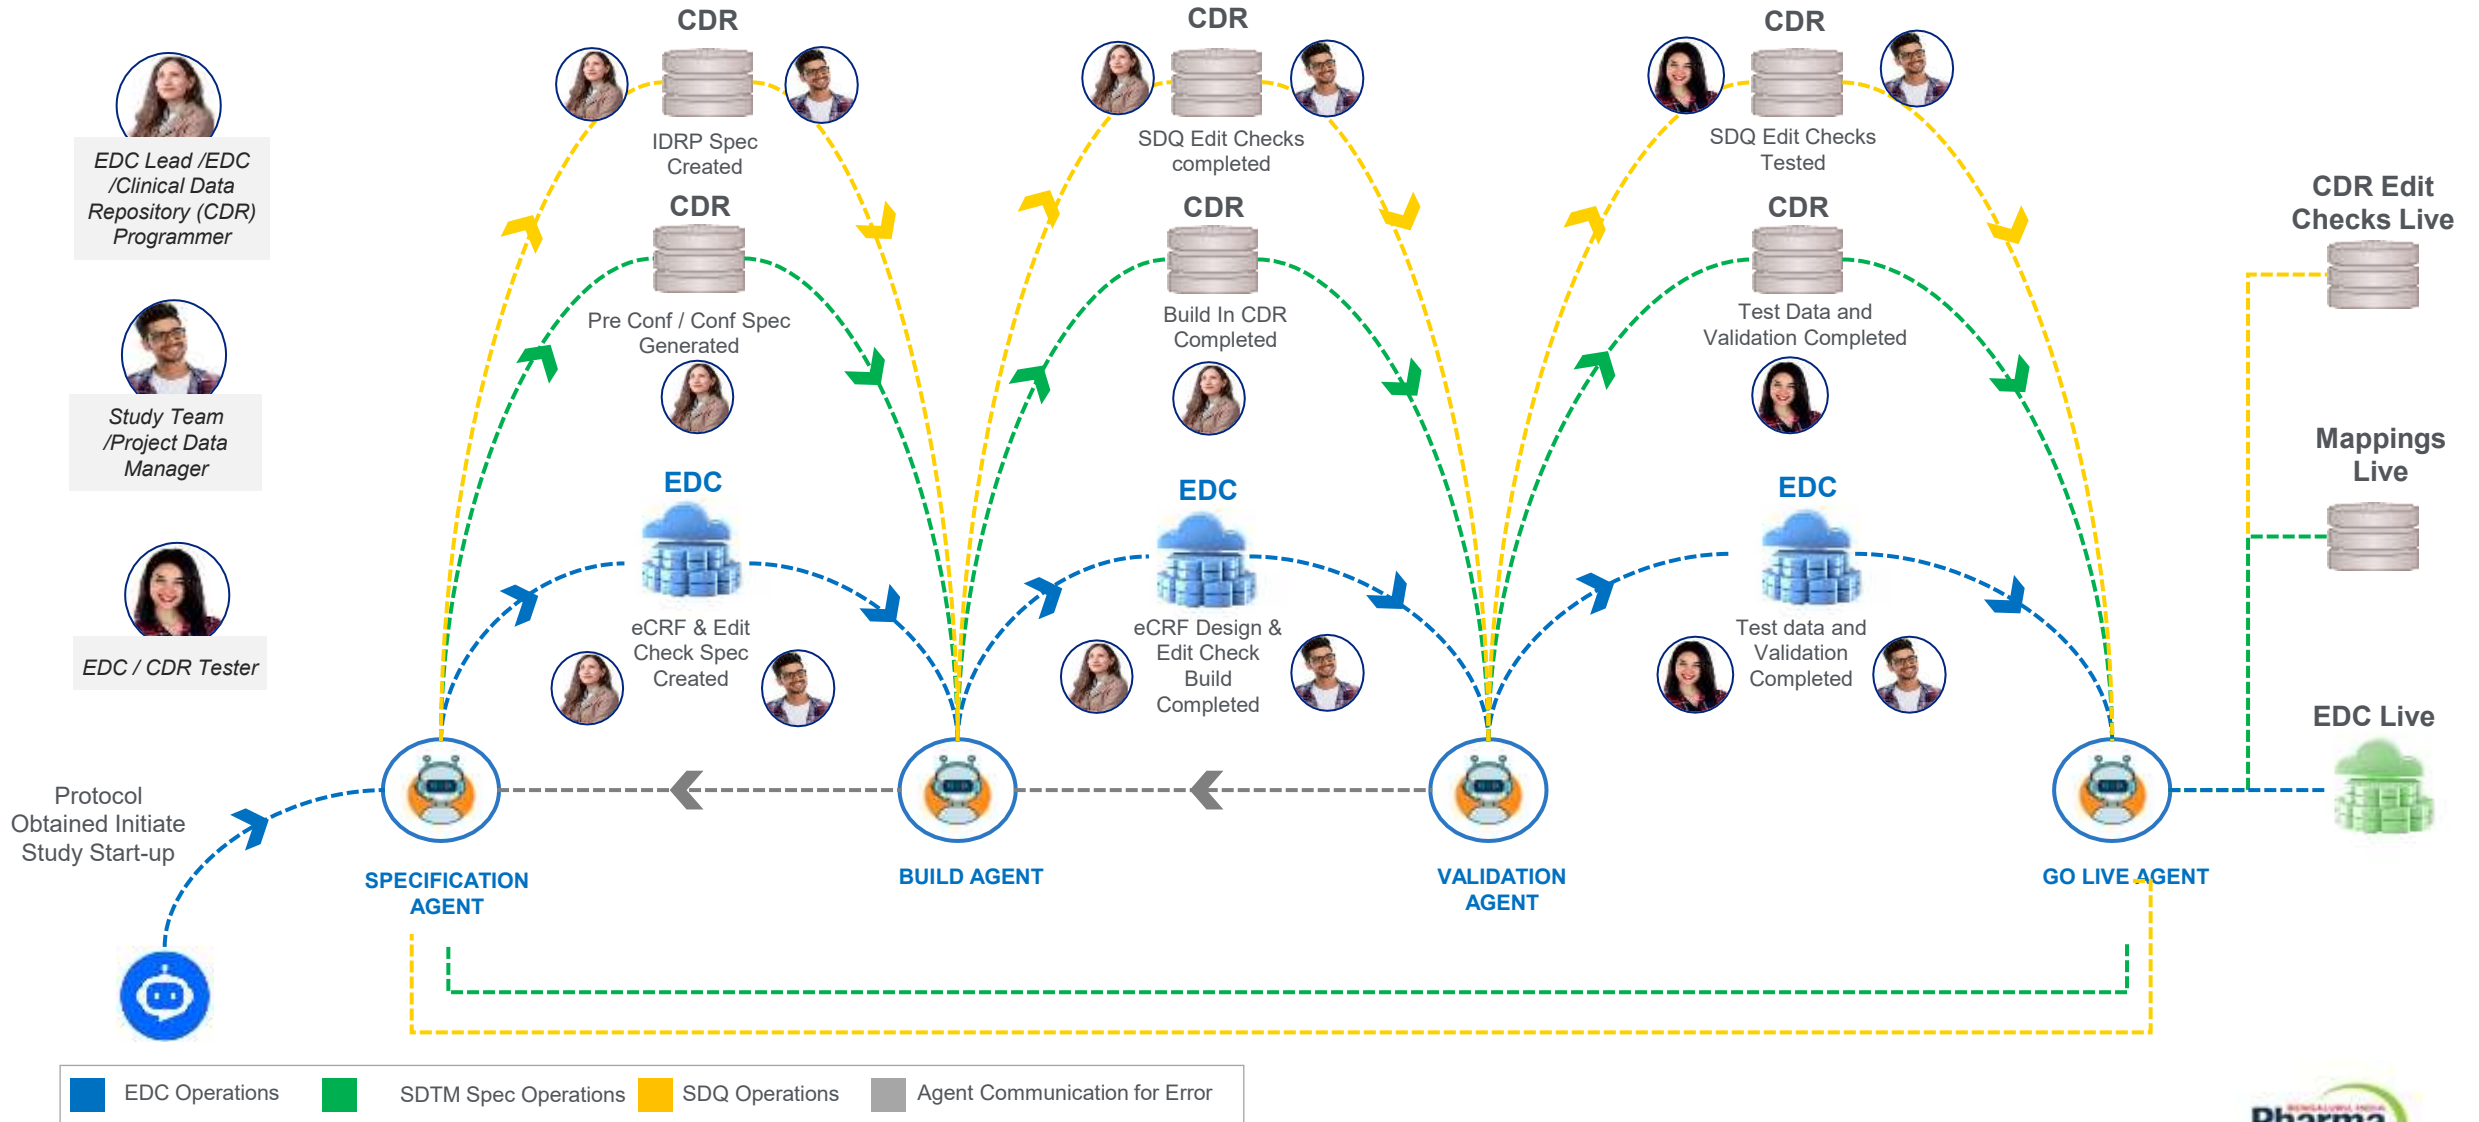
EDC Lead /EDC /Clinical Data Repository (CDR) Programmer

Study Team /Project Data Manager

EDC / CDR Tester

CDR
IDRP Spec Created

CDR
Pre Conf / Conf Spec Generated

EDC
eCRF & Edit Check Spec Created

CDR
SDQ Edit Checks completed

CDR
Build In CDR Completed

EDC
eCRF Design & Edit Check Build Completed

CDR
SDQ Edit Checks Tested

CDR
Test Data and Validation Completed

EDC
Test data and Validation Completed

CDR Edit Checks Live

Mappings Live

EDC Live

Protocol Obtained Initiate Study Start-up

SPECIFICATION AGENT

BUILD AGENT

VALIDATION AGENT

GO LIVE AGENT

EDC Operations
SDTM Spec Operations
SDQ Operations
Agent Communication for Error

Pharma